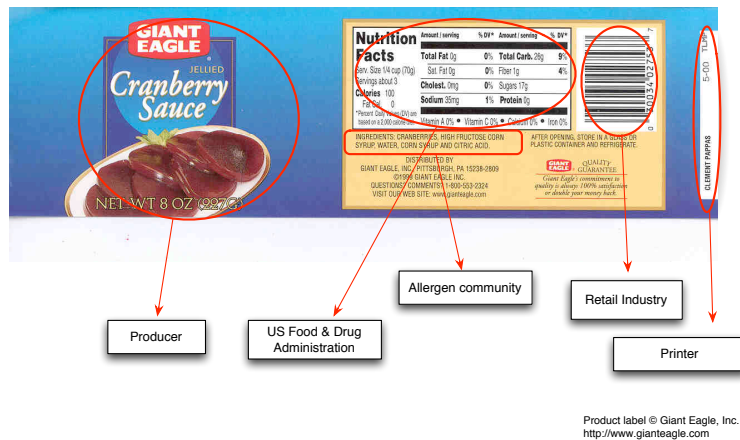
GIANT EAGLE

JELLIED

Cranberry Sauce

NET WT 8 OZ (227G)

Nutrition Facts

Serv. Size 1/4 cup (70g)
Servings about 3
Calories 100
Fat Cal. 0

*Percent Daily Values (DV) are based on a 2,000 calorie diet.

| Amount / serving | % DV* | Amount / serving | % DV* |
|---|---|---|---|
| Total Fat 0g | 0% | Total Carb. 28g | 9% |
| Sat. Fat 0g | 0% | Fiber 1g | 4% |
| Cholest. 0mg | 0% | Sugars 17g | |
| Sodium 35mg | 1% | Protein 0g | |

Vitamin A 0% • Vitamin C 0% • Calcium 0% • Iron 0%

INGREDIENTS: CRANBERRIES, HIGH FRUCTOSE CORN SYRUP, WATER, CORN SYRUP AND CITRIC ACID.

AFTER OPENING, STORE IN A GLASS OR PLASTIC CONTAINER AND REFRIGERATE.

DISTRIBUTED BY
GIANT EAGLE, INC., PITTSBURGH, PA 15238-2809
©1998 GIANT EAGLE INC.
QUESTIONS/COMMENTS? 1-800-553-2324
VISIT OUR WEB SITE: www.gianteagle.com

GIANT EAGLE QUALITY GUARANTEE
Giant Eagle's commitment to quality is always 100% satisfaction or double your money back.

0 30034 02753 7

5-00 TLP

CLEMENT PAPPAS

Producer

US Food & Drug Administration

Allergen community

Retail Industry

Printer

Product label © Giant Eagle, Inc.
http://www.gianteagle.com